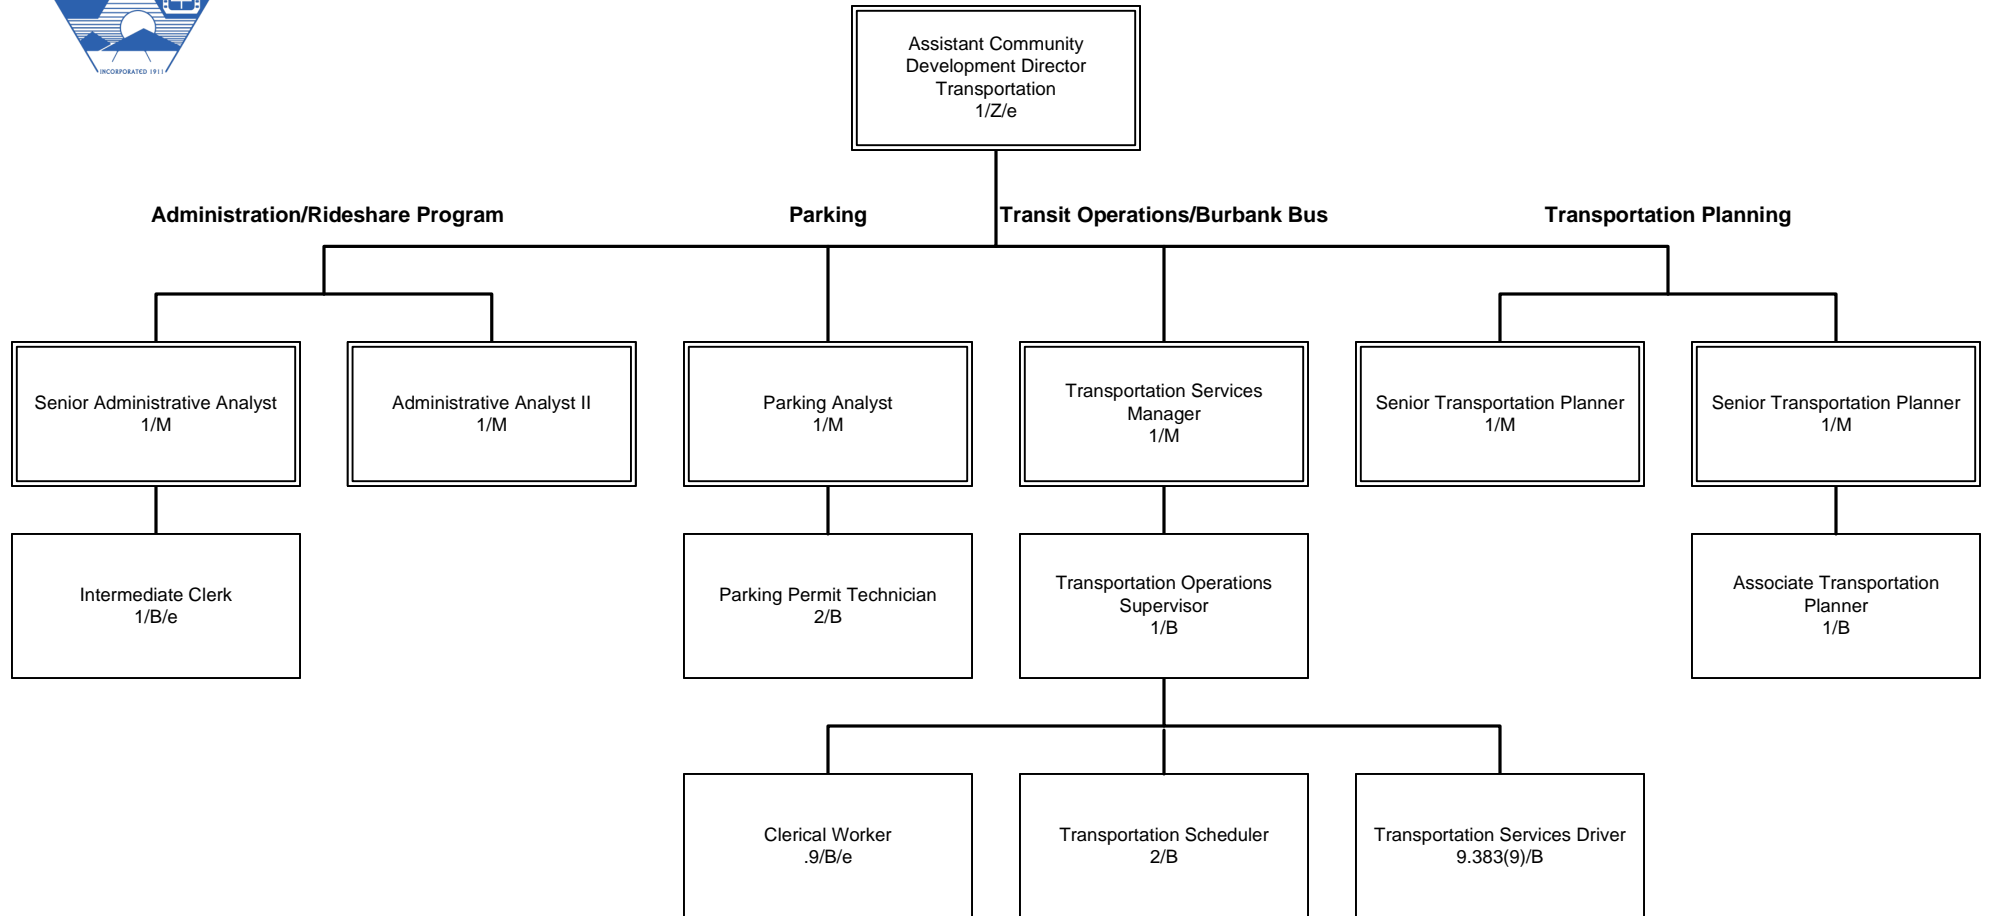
INCORPORATED 1911

Assistant Community Development Director Transportation
1/Z/e

Administration/Rideshare Program

Parking

Transit Operations/Burbank Bus

Transportation Planning

Senior Administrative Analyst
1/M

Administrative Analyst II
1/M

Parking Analyst
1/M

Transportation Services Manager
1/M

Senior Transportation Planner
1/M

Senior Transportation Planner
1/M

Intermediate Clerk
1/B/e

Parking Permit Technician
2/B

Transportation Operations Supervisor
1/B

Associate Transportation Planner
1/B

Clerical Worker
.9/B/e

Transportation Scheduler
2/B

Transportation Services Driver
9.383(9)/B